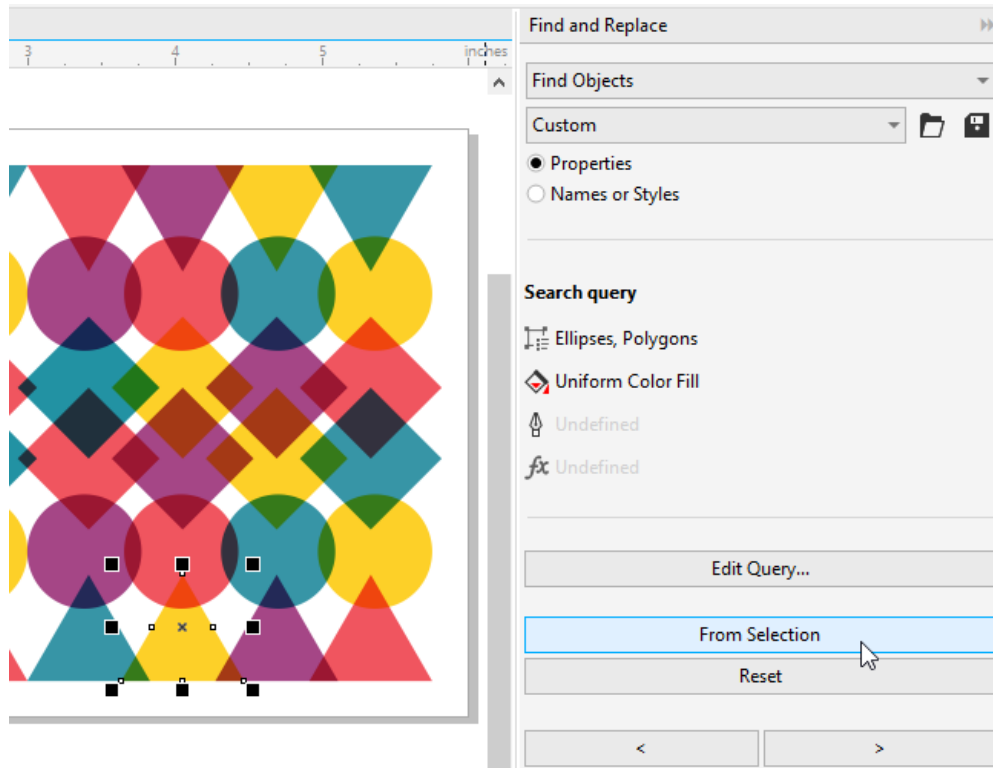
3
4
5
inches

Find and Replace

Find Objects

Custom

Properties

Names or Styles

Search query

Ellipses, Polygons

Uniform Color Fill

Undefined

Undefined

Edit Query...

From Selection

Reset

<

>